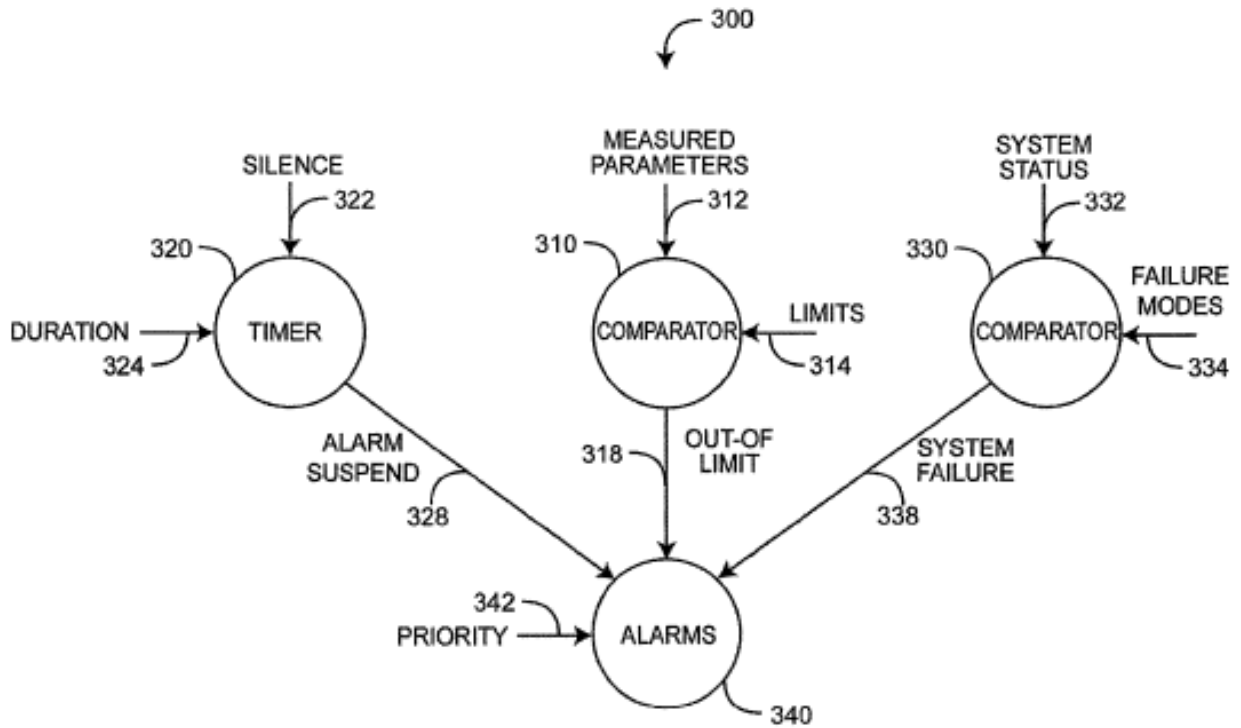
300

SILENCE
322
320
DURATION
324
TIMER

MEASURED PARAMETERS
312
310
COMPARATOR
LIMITS
314

SYSTEM STATUS
332
330
COMPARATOR
FAILURE MODES
334

ALARM SUSPEND
328

318
OUT-OF LIMIT

SYSTEM FAILURE
338

342
PRIORITY
ALARMS
340